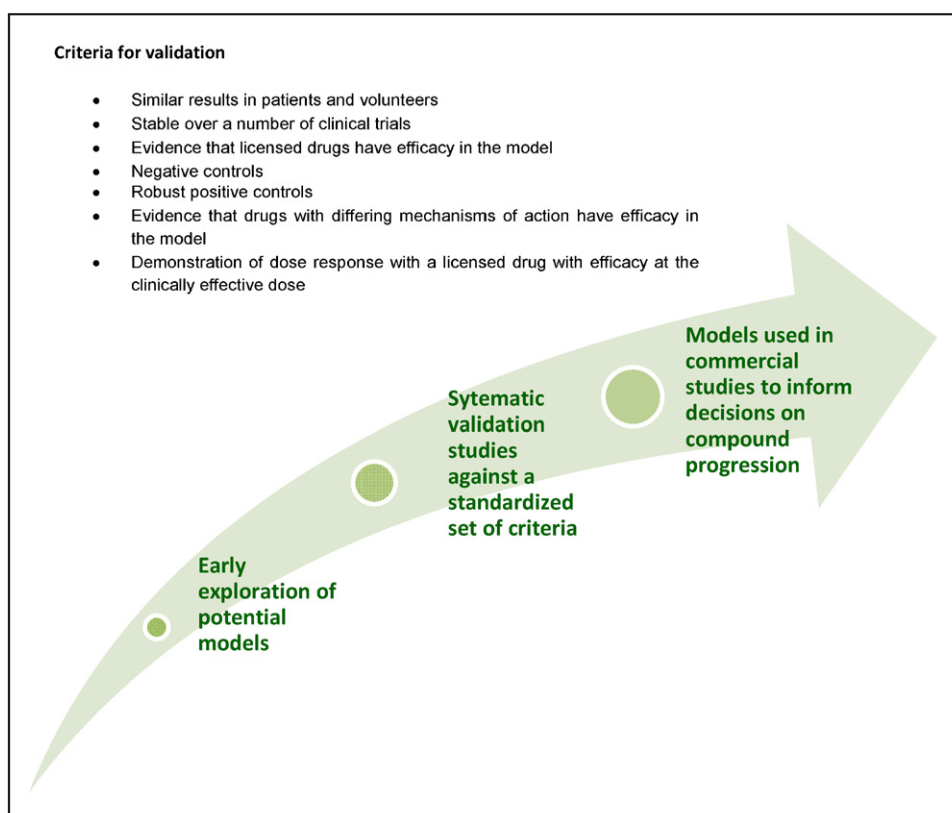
Criteria for validation

- Similar results in patients and volunteers
- Stable over a number of clinical trials
- Evidence that licensed drugs have efficacy in the model
- Negative controls
- Robust positive controls
- Evidence that drugs with differing mechanisms of action have efficacy in the model
- Demonstration of dose response with a licensed drug with efficacy at the clinically effective dose

Early exploration of potential models

Sytematic validation studies against a standardized set of criteria

Models used in commercial studies to inform decisions on compound progression